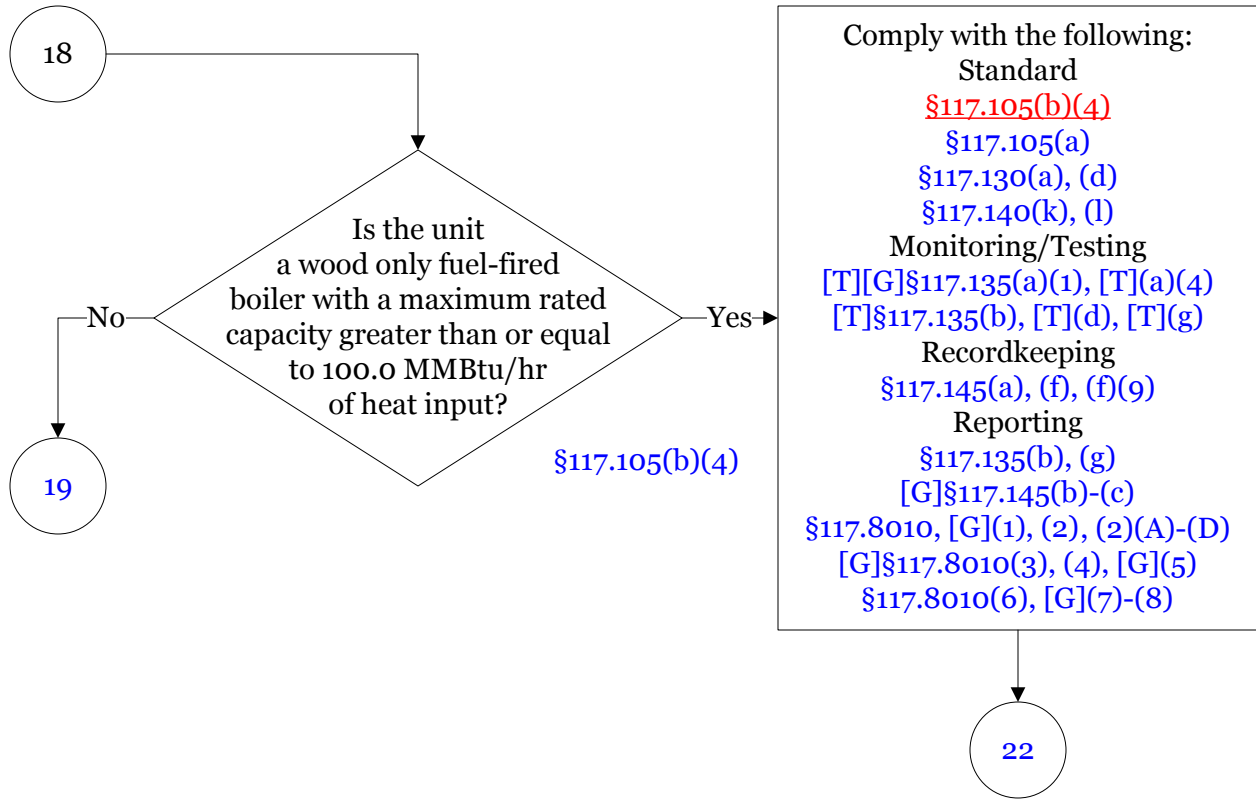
18

Is the unit a wood only fuel-fired boiler with a maximum rated capacity greater than or equal to 100.0 MMBtu/hr of heat input?

No

19

Yes

§117.105(b)(4)

Comply with the following:
Standard
§117.105(b)(4)
§117.105(a)
§117.130(a), (d)
§117.140(k), (l)
Monitoring/Testing
[T][G]§117.135(a)(1), [T](a)(4)
[T]§117.135(b), [T](d), [T](g)
Recordkeeping
§117.145(a), (f), (f)(9)
Reporting
§117.135(b), (g)
[G]§117.145(b)-(c)
§117.8010, [G](1), (2), (2)(A)-(D)
[G]§117.8010(3), (4), [G](5)
§117.8010(6), [G](7)-(8)

22